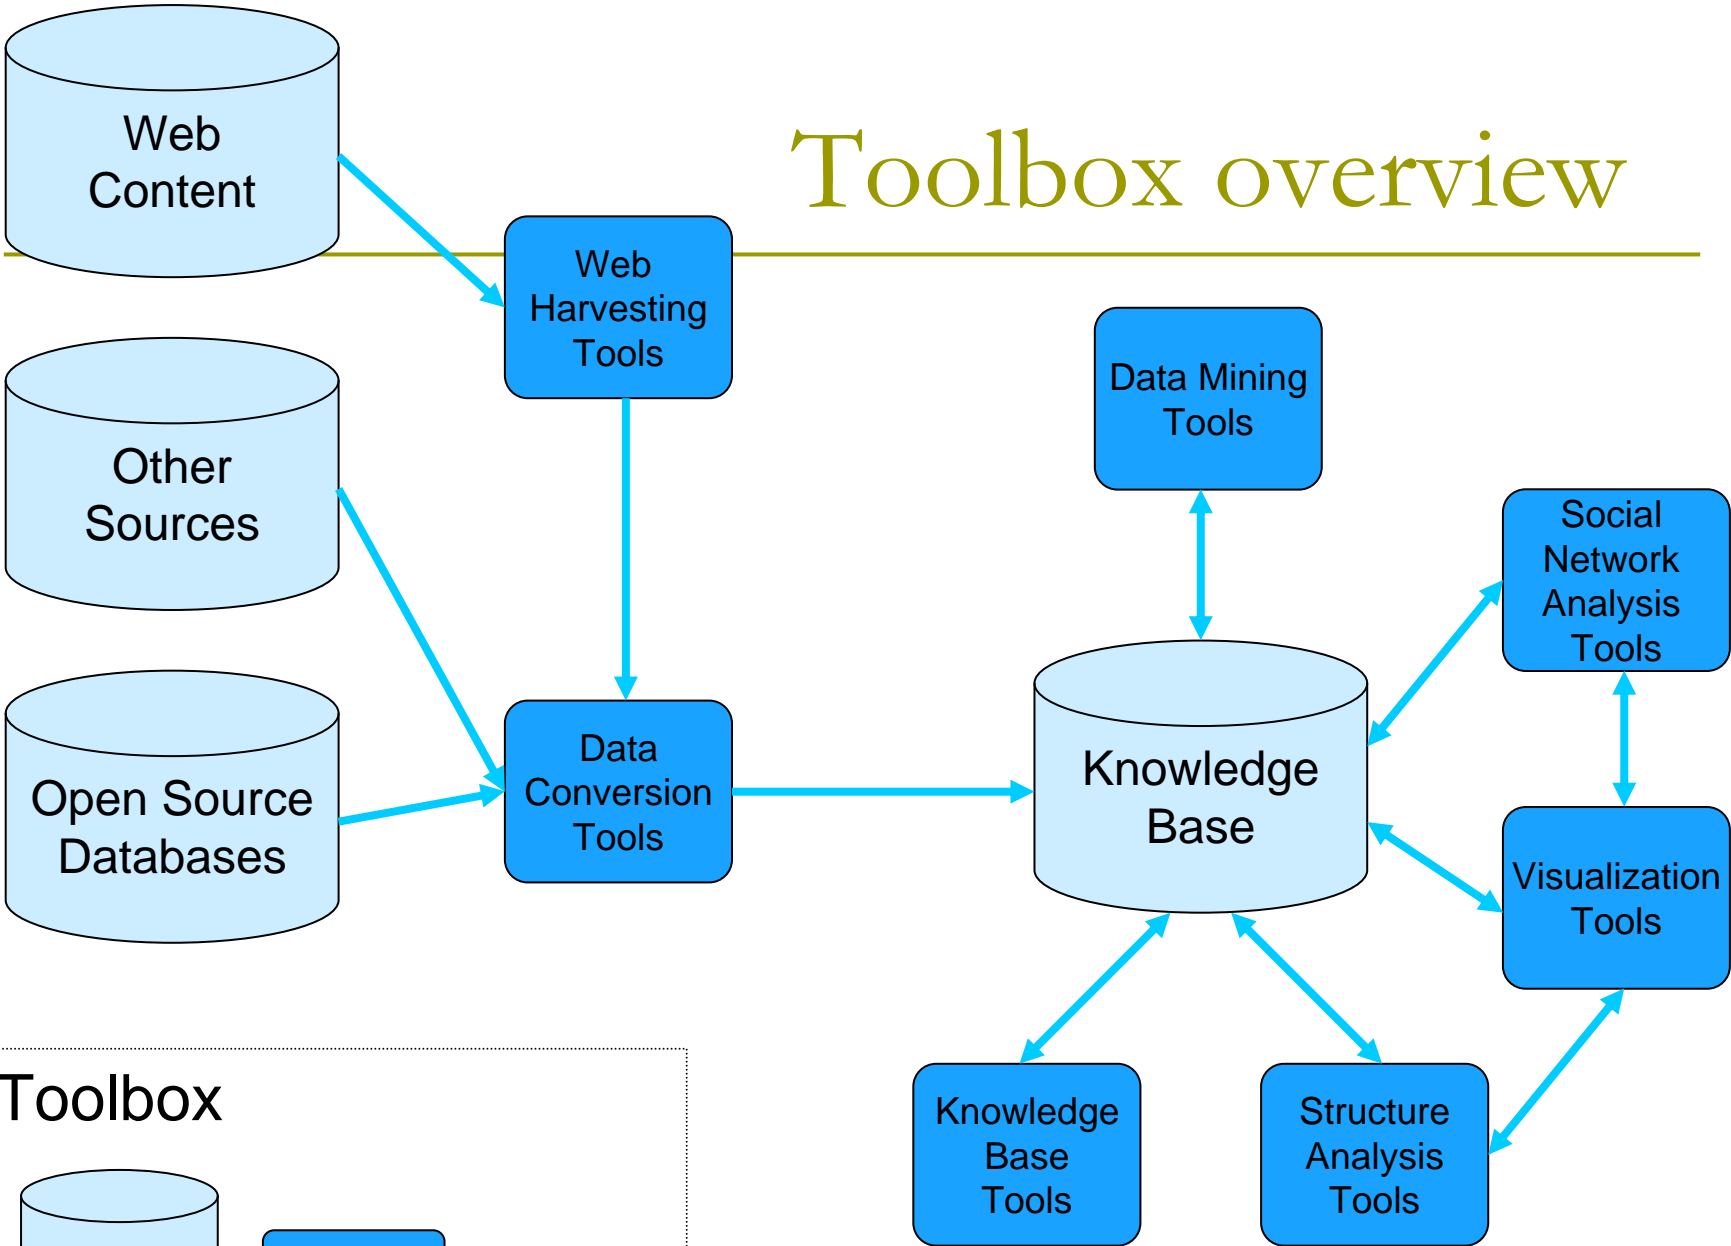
Toolbox overview

Web Content

Other Sources

Open Source Databases

Web Harvesting Tools

Data Conversion Tools

Data Mining Tools

Knowledge Base

Social Network Analysis Tools

Visualization Tools

Knowledge Base Tools

Structure Analysis Tools

Toolbox